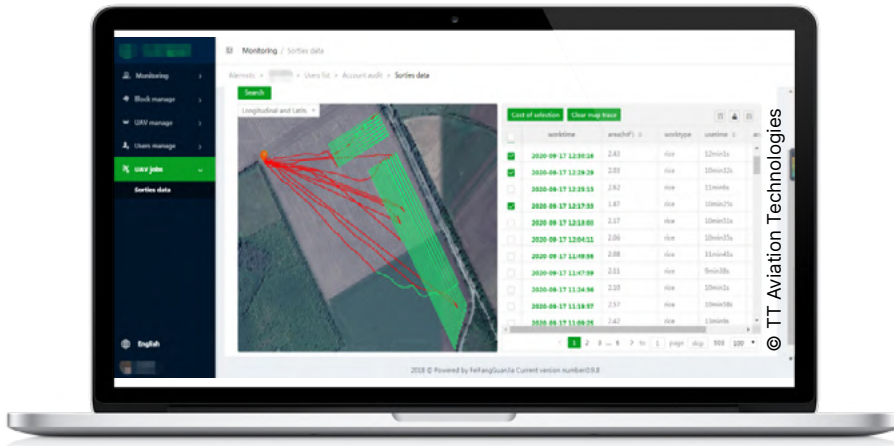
Monitoring / Sorties data

Monitoring
Block manage
UAV manage
Users manage
UAV jobs
Sorties data

Alarmotic > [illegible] > Users list > Account audit > Sorties data

Search

Longitudinal and Latitu

Cost of selection
Clear map trace

| | worktime | area($m^2$) | worktype | usetime |
|---|---|---|---|---|
| | 2020-09-17 12:30:16 | 2.43 | rice | 12min1s |
| | 2020-09-17 12:26:26 | 2.03 | rice | 10min12s |
| | 2020-09-17 12:25:13 | 2.62 | rice | 11min6s |
| | 2020-09-17 12:17:33 | 1.87 | rice | 10min21s |
| | 2020-09-17 12:13:03 | 2.17 | rice | 10min51s |
| | 2020-09-17 12:04:11 | 2.06 | rice | 10min25s |
| | 2020-09-17 11:49:06 | 2.88 | rice | 11min41s |
| | 2020-09-17 11:47:09 | 2.11 | rice | 9min38s |
| | 2020-09-17 11:34:56 | 2.20 | rice | 10min1s |
| | 2020-09-17 11:18:57 | 2.57 | rice | 10min58s |
| | 2020-09-17 11:09:25 | 2.42 | rice | 11min6s |

1 2 3 ... 6 > To 1 page skip 500 100

English

2018 © Powered by FeifangGuanJia Current version number0.9.8

© TT Aviation Technologies